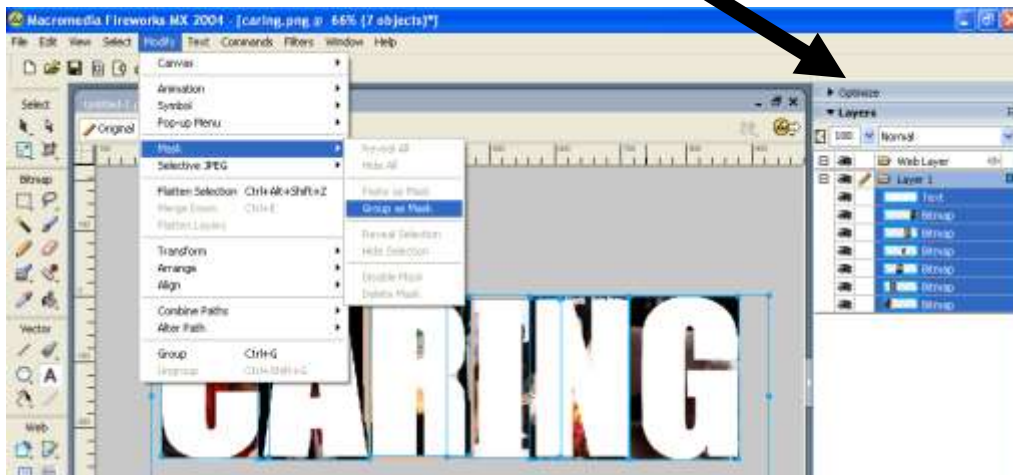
Macromedia Fireworks MX 2004 - [caring.png @ 66% (7 objects)*]

File Edit View Select Modify Text Commands Filters Window Help

Canvas
Animation
Symbol
Pop-up Menu
Mask
Selective JPEG
Flatten Selection Ctrl+Alt+Shift+Z
Merge Down Ctrl+E
Flatten Layers
Transform
Arrange
Align
Combine Paths
Alter Path
Group Ctrl+G
Ungroup Ctrl+Shift+G

Reveal All
Hide All
Paste as Mask
Group as Mask
Reveal Selection
Hide Selection
Disable Mask
Delete Mask

Select
Bitmap
Vector
Web

Original

Optimize
Layers
100 Normal
Web Layer
Layer 1
Text
Bitmap
Bitmap
Bitmap
Bitmap
Bitmap
Bitmap

CARING